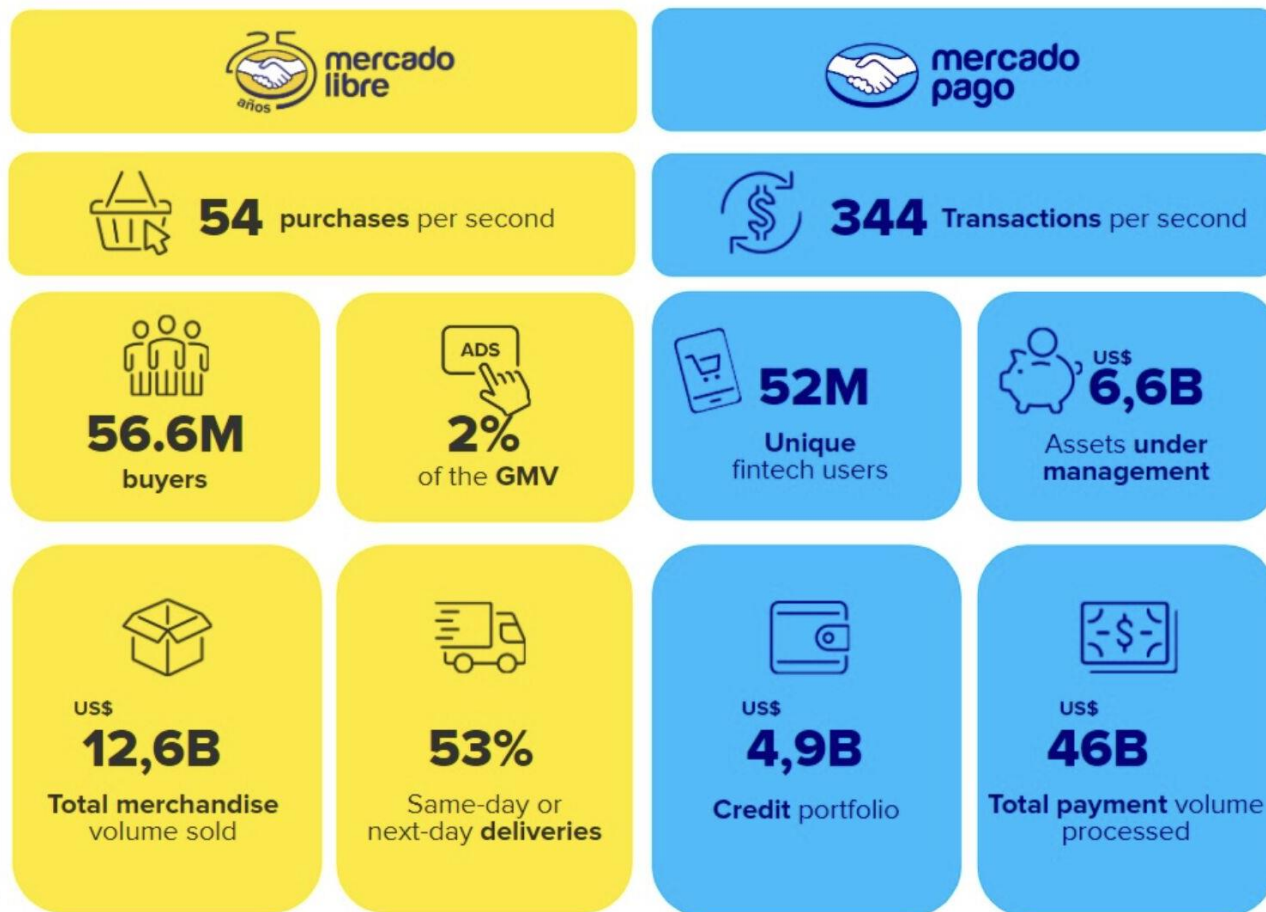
25 años mercado libre

mercado pago

54 purchases per second

344 Transactions per second

56.6M buyers

ADS 2% of the GMV

52M Unique fintech users

US$ 6,6B Assets under management

US$ 12,6B Total merchandise volume sold

53% Same-day or next-day deliveries

US$ 4,9B Credit portfolio

$

US$ 46B Total payment volume processed